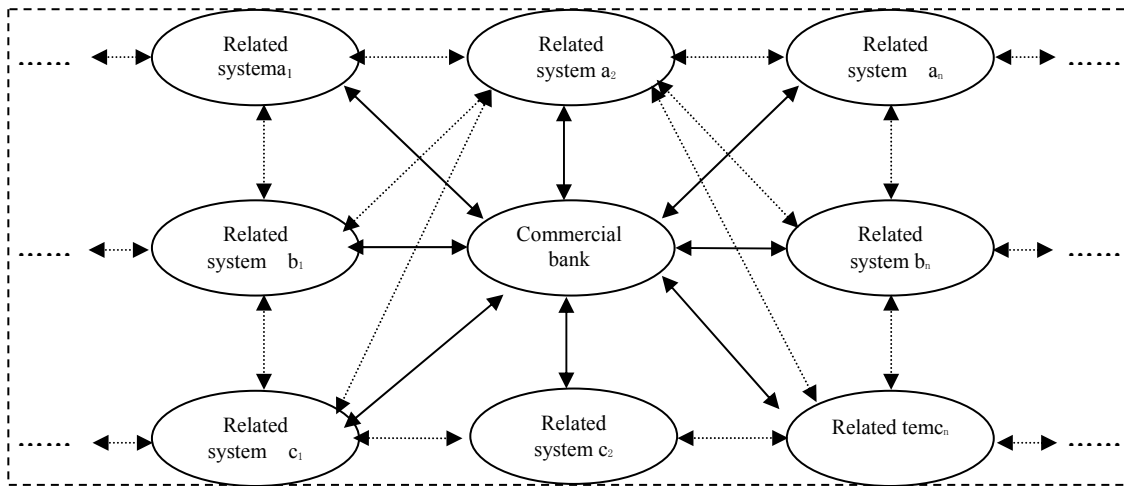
......

Related system$a_1$

Related system $a_2$

Related system $a_n$

......

......

Related system $b_1$

Commercial bank

Related system $b_n$

......

......

Related system $c_1$

Related system $c_2$

Related tem$c_n$

......